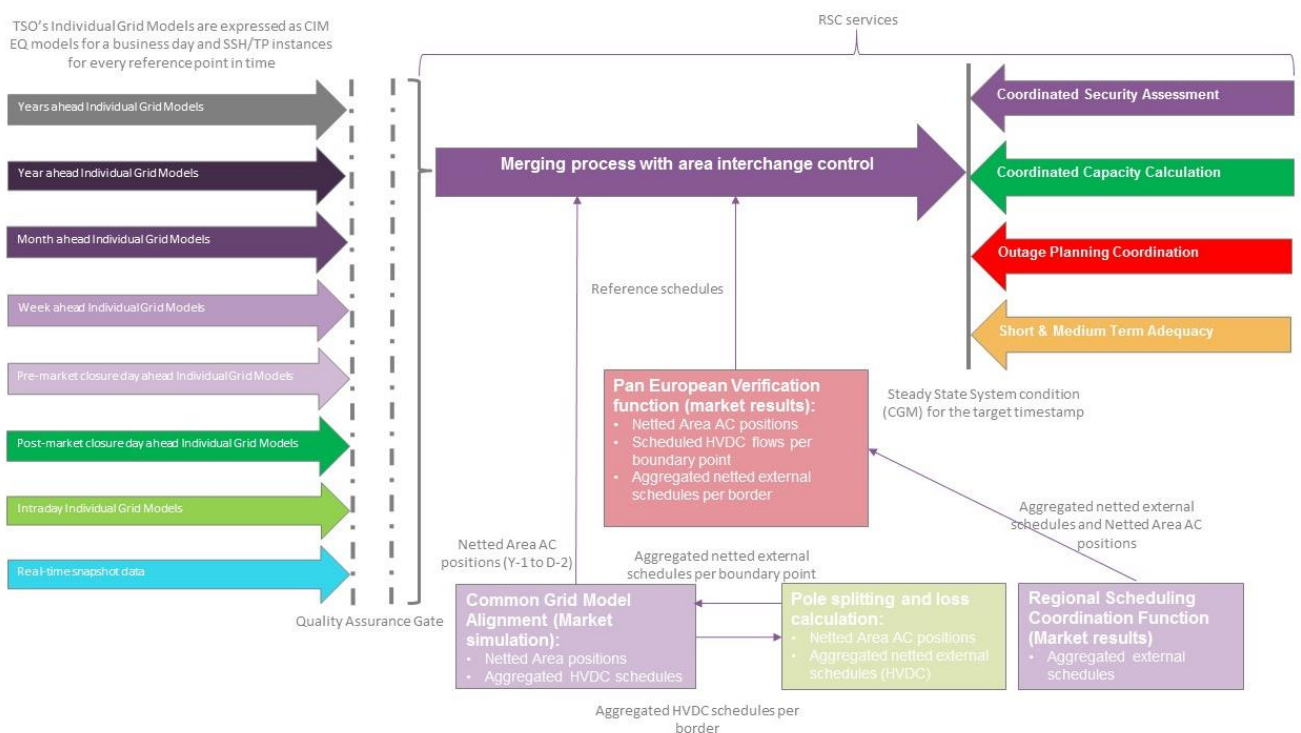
TSO's Individual Grid Models are expressed as CIM EQ models for a business day and SSH/TP instances for every reference point in time

RSC services

Years ahead Individual Grid Models

Year ahead Individual Grid Models

Month ahead Individual Grid Models

Week ahead Individual Grid Models

Pre-market closure day ahead Individual Grid Models

Post-market closure day ahead Individual Grid Models

Intraday Individual Grid Models

Real-time snapshot data

Quality Assurance Gate

Merging process with area interchange control

Coordinated Security Assessment

Coordinated Capacity Calculation

Outage Planning Coordination

Short & Medium Term Adequacy

Reference schedules

Pan European Verification function (market results):
• Netted Area AC positions
• Scheduled HVDC flows per boundary point
• Aggregated netted external schedules per border

Steady State System condition (CGM) for the target timestamp

Aggregated netted external schedules and Netted Area AC positions

Netted Area AC positions (Y-1 to D-2)

Aggregated netted external schedules per boundary point

Common Grid Model Alignment (Market simulation):
• Netted Area positions
• Aggregated HVDC schedules

Pole splitting and loss calculation:
• Netted Area AC positions
• Aggregated netted external schedules (HVDC)

Regional Scheduling Coordination Function (Market results)
• Aggregated external schedules

Aggregated HVDC schedules per border